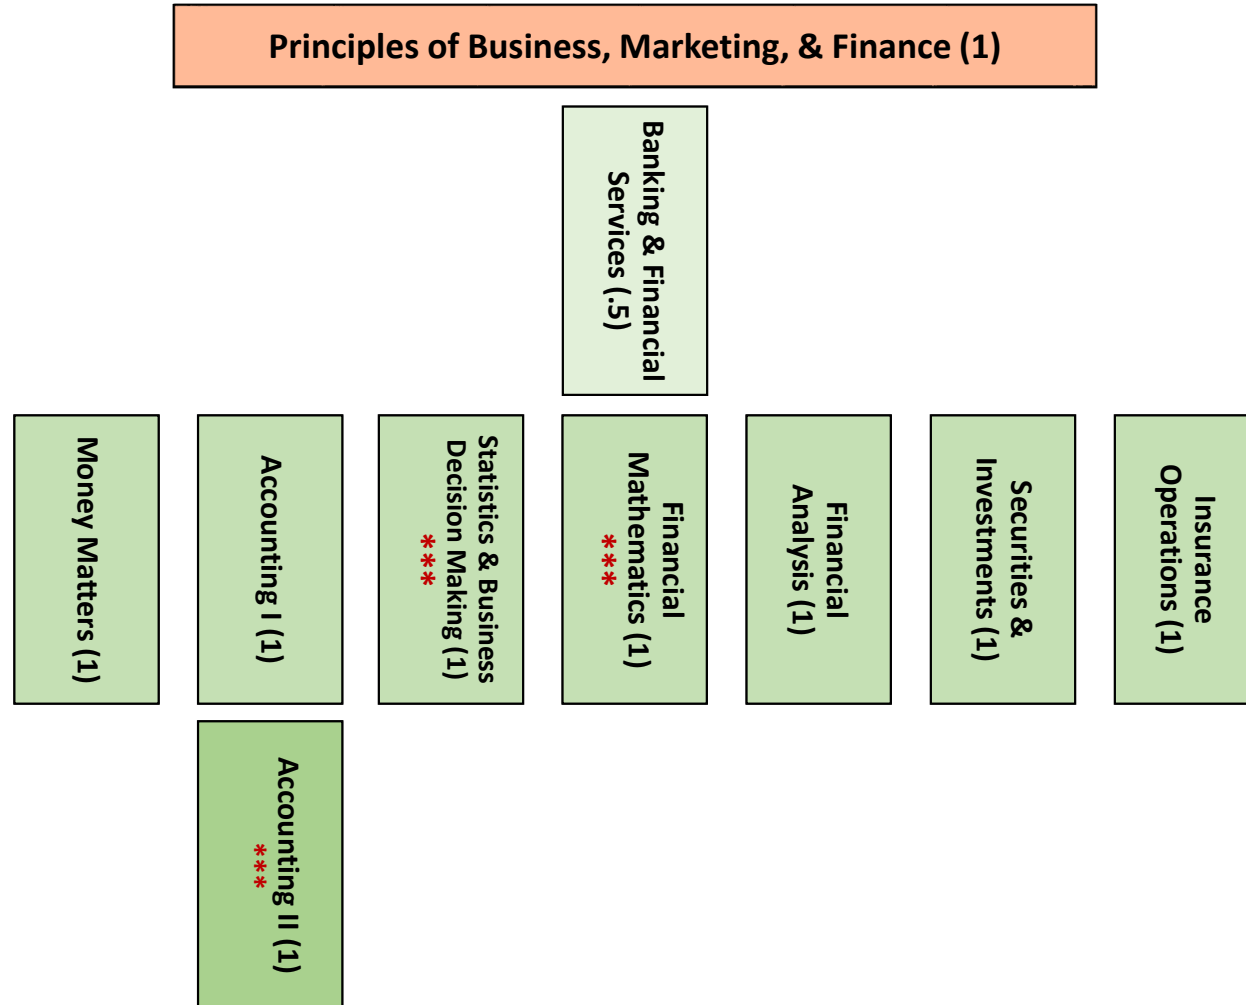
Principles of Business, Marketing, & Finance (1)

Banking & Financial Services (.5)

Money Matters (1)

Accounting I (1)

Statistics & Business Decision Making (1) ***

Financial Mathematics (1) ***

Financial Analysis (1)

Securities & Investments (1)

Insurance Operations (1)

Accounting II (1) ***